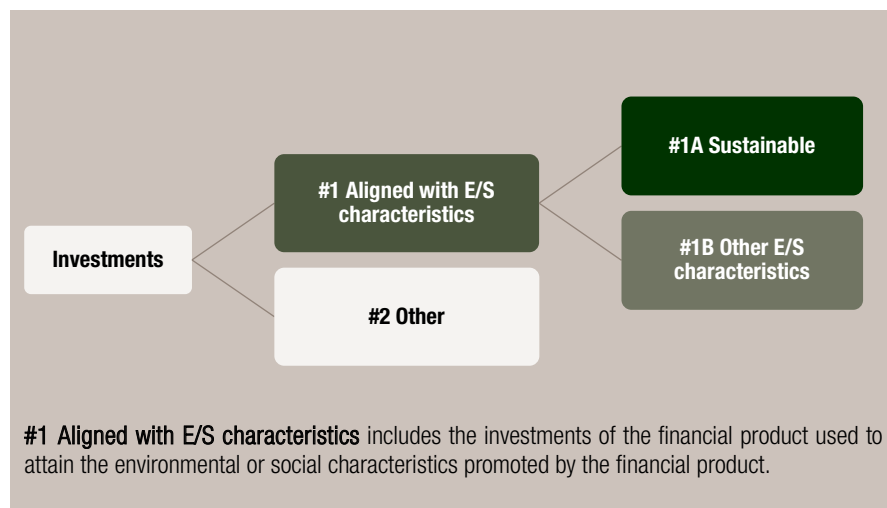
Investments

#1 Aligned with E/S characteristics

#2 Other

#1A Sustainable

#1B Other E/S characteristics

#1 Aligned with E/S characteristics includes the investments of the financial product used to attain the environmental or social characteristics promoted by the financial product.